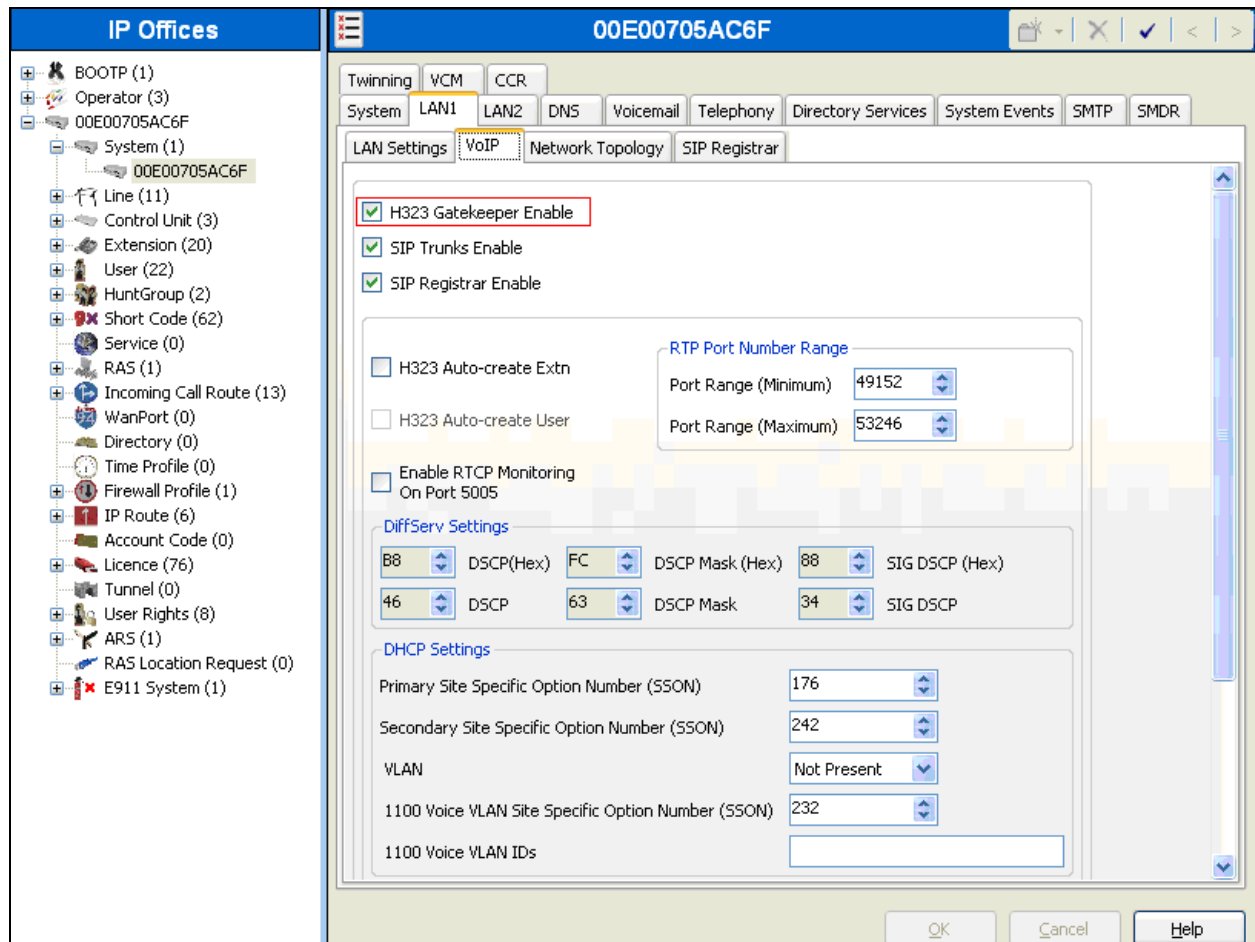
IP Offices

BOOTP (1)
Operator (3)
00E00705AC6F
System (1)
00E00705AC6F
Line (11)
Control Unit (3)
Extension (20)
User (22)
HuntGroup (2)
Short Code (62)
Service (0)
RAS (1)
Incoming Call Route (13)
WanPort (0)
Directory (0)
Time Profile (0)
Firewall Profile (1)
IP Route (6)
Account Code (0)
Licence (76)
Tunnel (0)
User Rights (8)
ARS (1)
RAS Location Request (0)
E911 System (1)

00E00705AC6F

Twinning | VCM | CCR
System | LAN1 | LAN2 | DNS | Voicemail | Telephony | Directory Services | System Events | SMTP | SMDR
LAN Settings | VoIP | Network Topology | SIP Registrar

H323 Gatekeeper Enable
SIP Trunks Enable
SIP Registrar Enable

H323 Auto-create Extn
H323 Auto-create User
Enable RTCP Monitoring On Port 5005

RTP Port Number Range
Port Range (Minimum) 49152
Port Range (Maximum) 53246

DiffServ Settings
B8 DSCP(Hex) FC DSCP Mask (Hex) 88 SIG DSCP (Hex)
46 DSCP 63 DSCP Mask 34 SIG DSCP

DHCP Settings
Primary Site Specific Option Number (SSON) 176
Secondary Site Specific Option Number (SSON) 242
VLAN Not Present
1100 Voice VLAN Site Specific Option Number (SSON) 232
1100 Voice VLAN IDs

OK Cancel Help